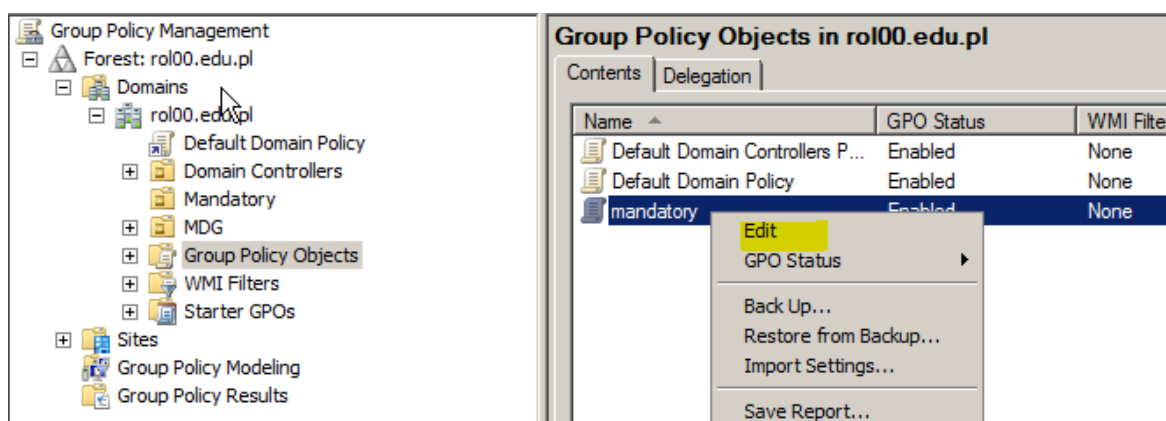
Group Policy Management
Forest: rol00.edu.pl
Domains
rol00.edu.pl
Default Domain Policy
Domain Controllers
Mandatory
MDG
Group Policy Objects
WMI Filters
Starter GPOs
Sites
Group Policy Modeling
Group Policy Results

Group Policy Objects in rol00.edu.pl

Contents | Delegation

| Name | GPO Status | WMI Filte |
|---|---|---|
| Default Domain Controllers P... | Enabled | None |
| Default Domain Policy | Enabled | None |
| mandatory | Enabled | None |

Edit
GPO Status
Back Up...
Restore from Backup...
Import Settings...
Save Report...